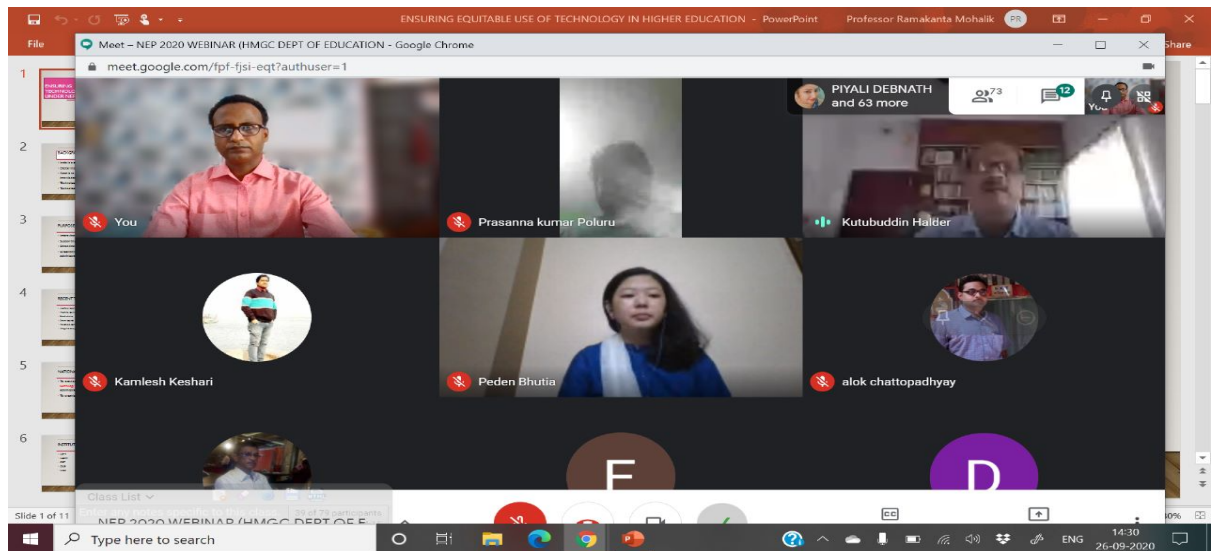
ENSURING EQUITABLE USE OF TECHNOLOGY IN HIGHER EDUCATION - PowerPoint
Professor Ramakanta Mohalik
PR
File
Share
Meet – NEP 2020 WEBINAR (HMGC DEPT OF EDUCATION - Google Chrome
meet.google.com/fpf-fjsi-eqt?authuser=1
PIYALI DEBNATH and 63 more
73
12
You
1
2
3
4
5
6
You
Prasanna kumar Poluru
Kutubuddin Halder
Kamlesh Keshari
Peden Bhutia
alok chattopadhyay
E
D
Class List
Enter any notes specific to this class
39 of 73 participants
NEP 2020 WEBINAR (HMGC DEPT OF E
Slide 1 of 11
Type here to search
ENG
14:30
26-09-2020